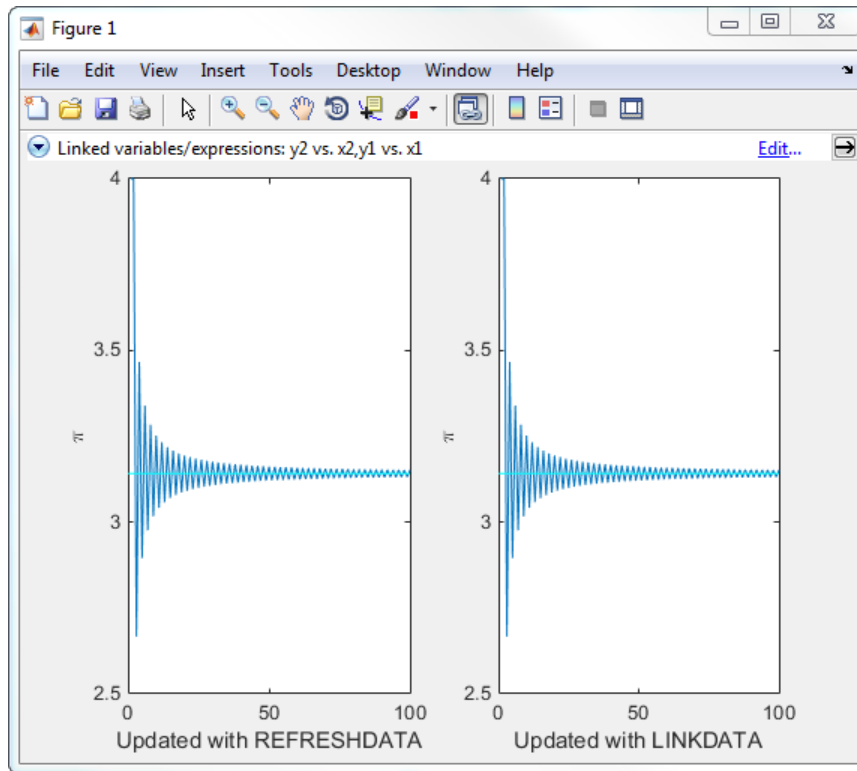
Figure 1

File Edit View Insert Tools Desktop Window Help

Linked variables/expressions: y2 vs. x2,y1 vs. x1

Edit...

4
3.5
$\pi$
3
2.5
0
50
100
Updated with REFRESHDATA

4
3.5
$\pi$
3
2.5
0
50
100
Updated with LINKDATA